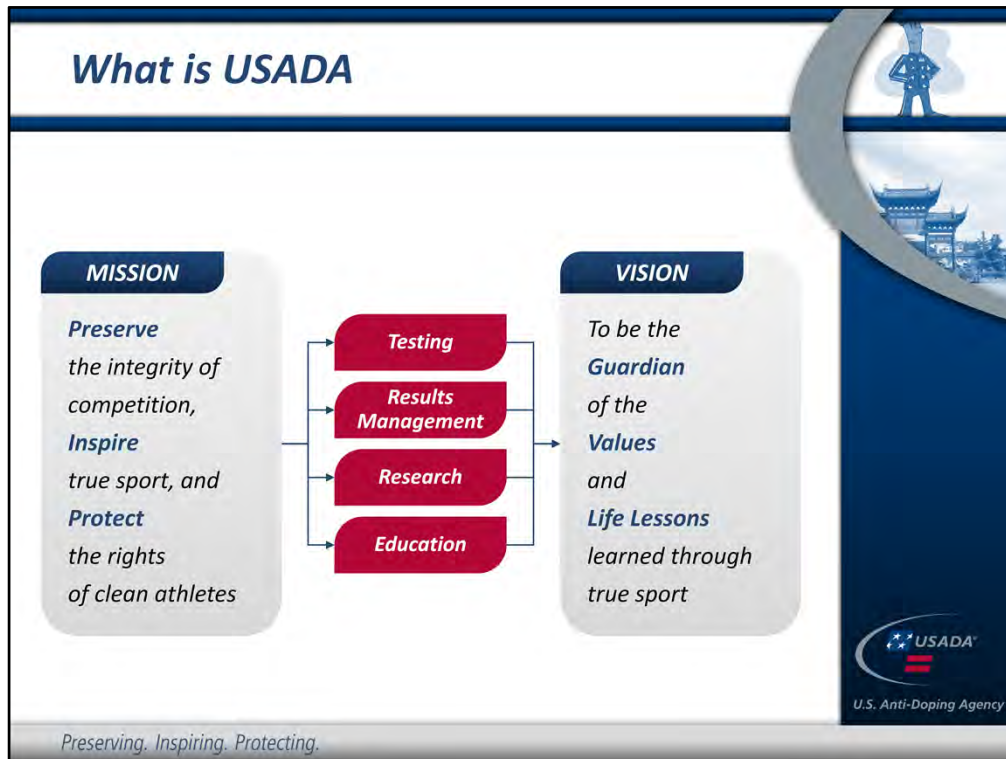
What is USADA

MISSION

Preserve the integrity of competition, Inspire true sport, and Protect the rights of clean athletes

Testing

Results Management

Research

Education

VISION

To be the Guardian of the Values and Life Lessons learned through true sport

USADA

U.S. Anti-Doping Agency

Preserving. Inspiring. Protecting.